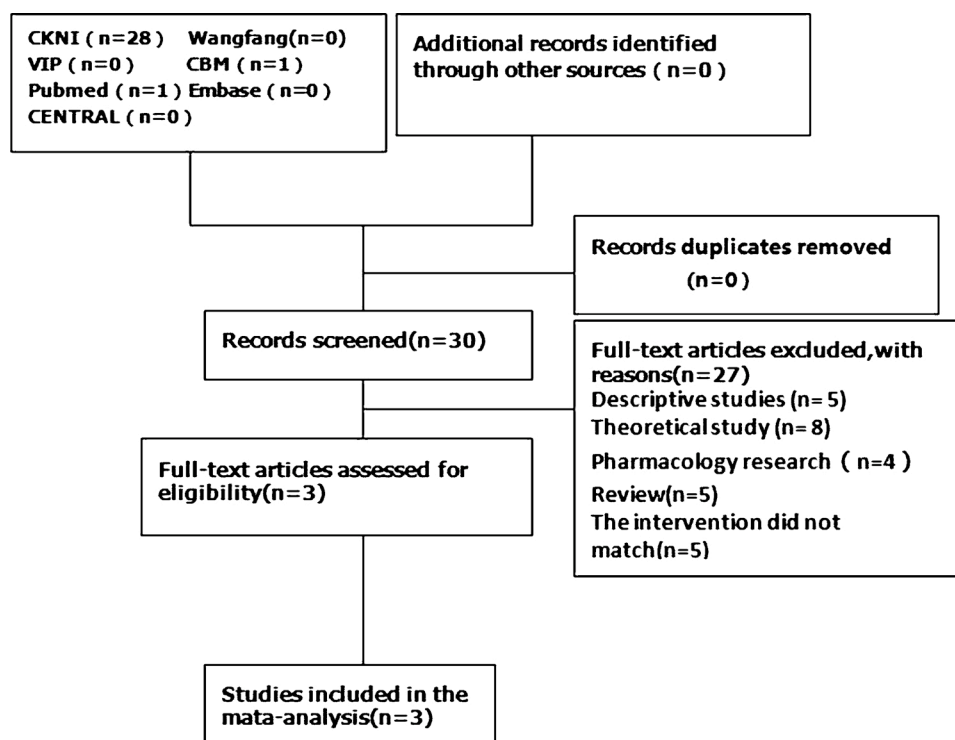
CKNI ( n=28 ) Wangfang(n=0)
VIP ( n=0 ) CBM ( n=1 )
Pubmed ( n=1 ) Embase ( n=0 )
CENTRAL ( n=0 )

Additional records identified through other sources ( n=0 )

Records duplicates removed (n=0)

Records screened(n=30)

Full-text articles excluded,with reasons(n=27)
Descriptive studies (n= 5)
Theoretical study (n= 8)
Pharmacology research ( n=4 )
Review(n=5)
The intervention did not match(n=5)

Full-text articles assessed for eligibility(n=3)

Studies included in the mata-analysis(n=3)